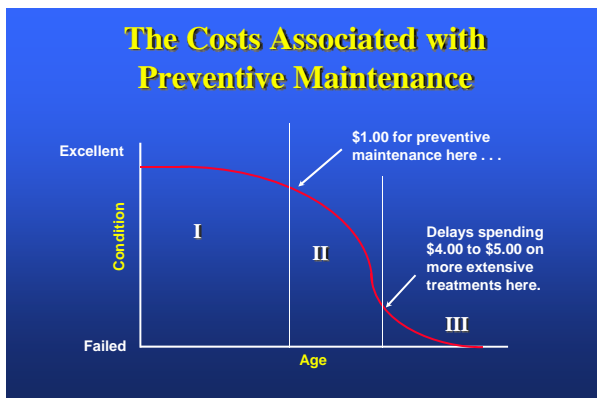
The Costs Associated with Preventive Maintenance

Excellent

Condition

Failed

Age

I

II

III

$1.00 for preventive maintenance here . . .

Delays spending $4.00 to $5.00 on more extensive treatments here.